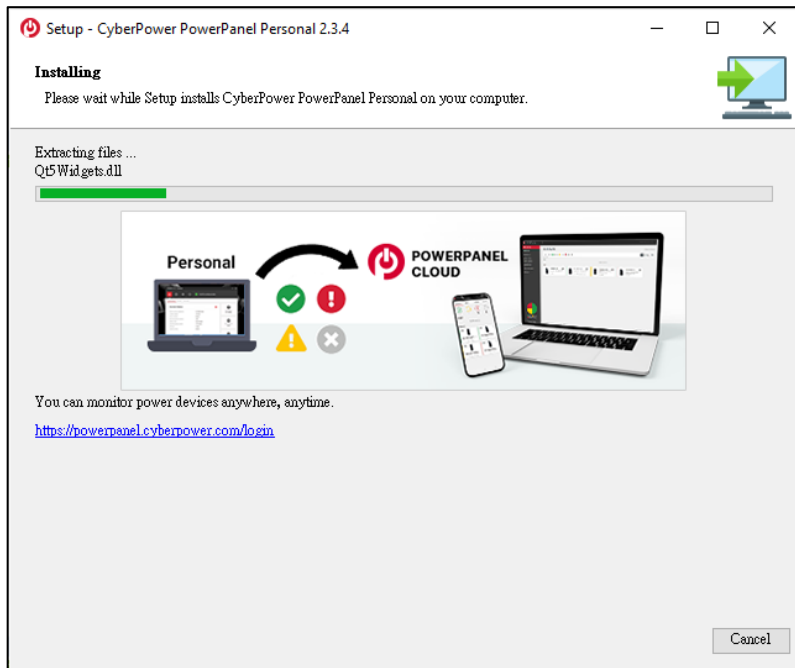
Setup - CyberPower PowerPanel Personal 2.3.4

Installing

Please wait while Setup installs CyberPower PowerPanel Personal on your computer.

Extracting files ...

Qt5Widgets.dll

Personal

POWERPANEL CLOUD

You can monitor power devices anywhere, anytime.

https://powerpanel.cyberpower.com/login

Cancel